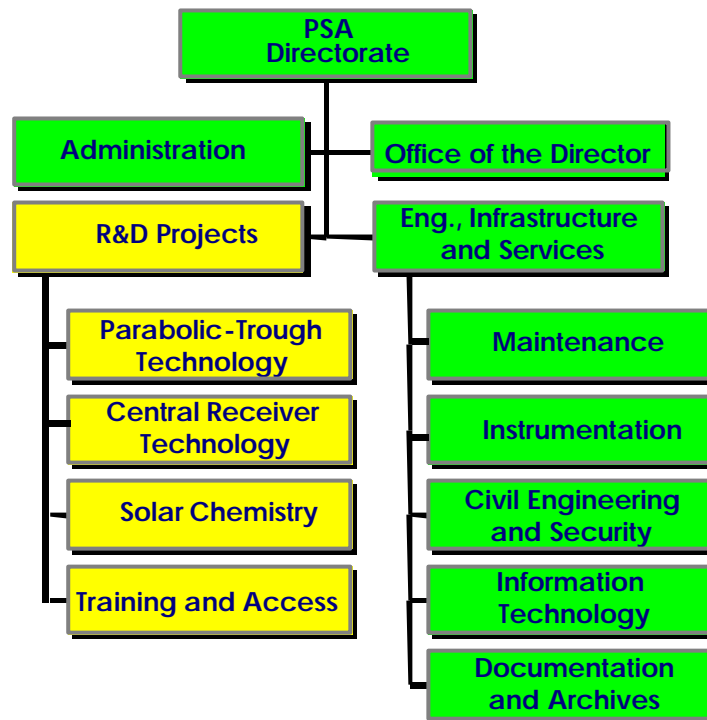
PSA Directorate

Administration

Office of the Director

R&D Projects

Eng., Infrastructure and Services

Parabolic-Trough Technology

Central Receiver Technology

Solar Chemistry

Training and Access

Maintenance

Instrumentation

Civil Engineering and Security

Information Technology

Documentation and Archives